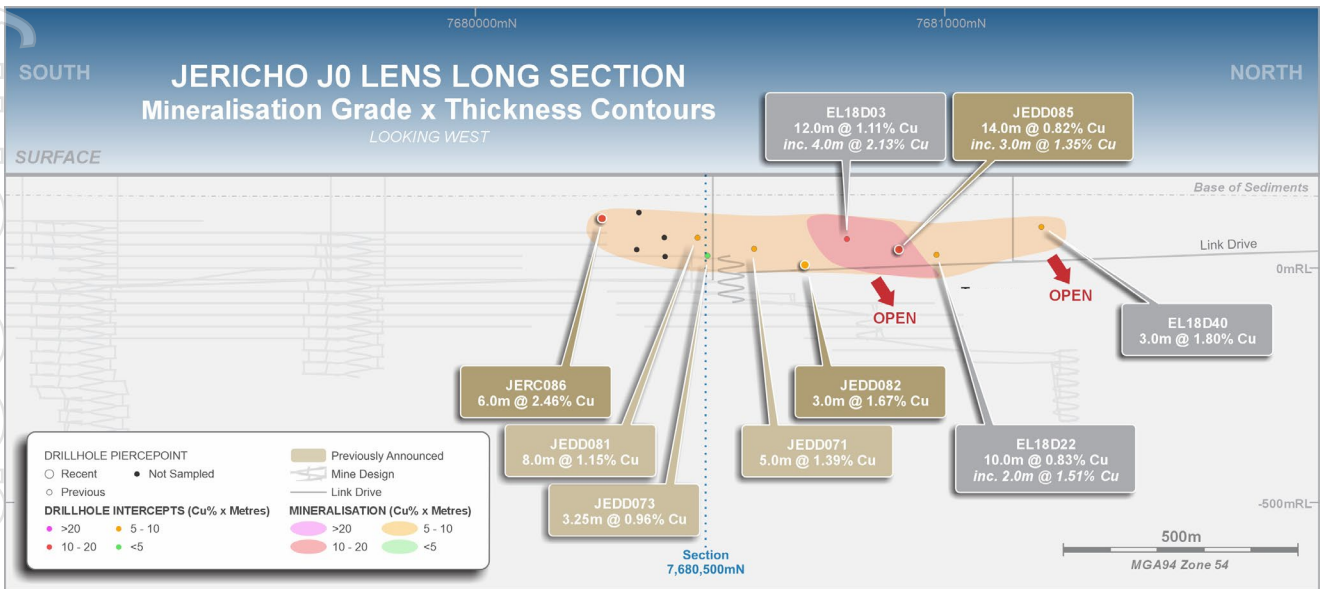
7680000mN

7681000mN

SOUTH

NORTH

JERICHO J0 LENS LONG SECTION
Mineralisation Grade x Thickness Contours
LOOKING WEST

SURFACE

EL18D03
12.0m @ 1.11% Cu
inc. 4.0m @ 2.13% Cu

JEDD085
14.0m @ 0.82% Cu
inc. 3.0m @ 1.35% Cu

Base of Sediments

Link Drive

0mRL

OPEN

OPEN

EL18D40
3.0m @ 1.80% Cu

JERC086
6.0m @ 2.46% Cu

JEDD082
3.0m @ 1.67% Cu

JEDD081
8.0m @ 1.15% Cu

JEDD071
5.0m @ 1.39% Cu

EL18D22
10.0m @ 0.83% Cu
inc. 2.0m @ 1.51% Cu

JEDD073
3.25m @ 0.96% Cu

-500mRL

DRILLHOLE PIERCEPOINT
Recent
Not Sampled
Previous
DRILLHOLE INTERCEPTS (Cu% x Metres)
>20
5 - 10
10 - 20
<5

Previously Announced
Mine Design
Link Drive
MINERALISATION (Cu% x Metres)
>20
5 - 10
10 - 20
<5

Section
7,680,500mN

500m
MGA94 Zone 54